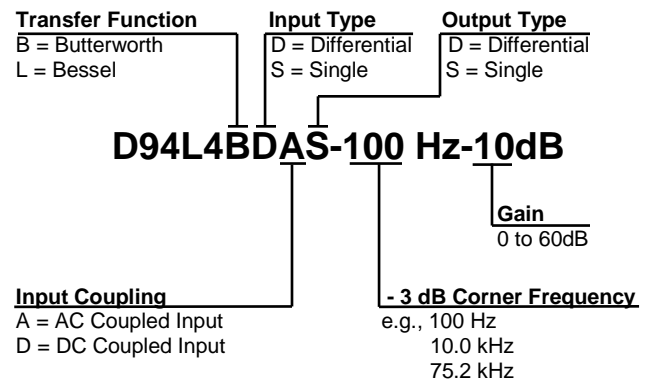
Transfer Function
B = Butterworth
L = Bessel

Input Type
D = Differential
S = Single

Output Type
D = Differential
S = Single

D94L4BDAS-100 Hz-10dB

Gain
0 to 60dB

Input Coupling
A = AC Coupled Input
D = DC Coupled Input

- 3 dB Corner Frequency
e.g., 100 Hz
10.0 kHz
75.2 kHz